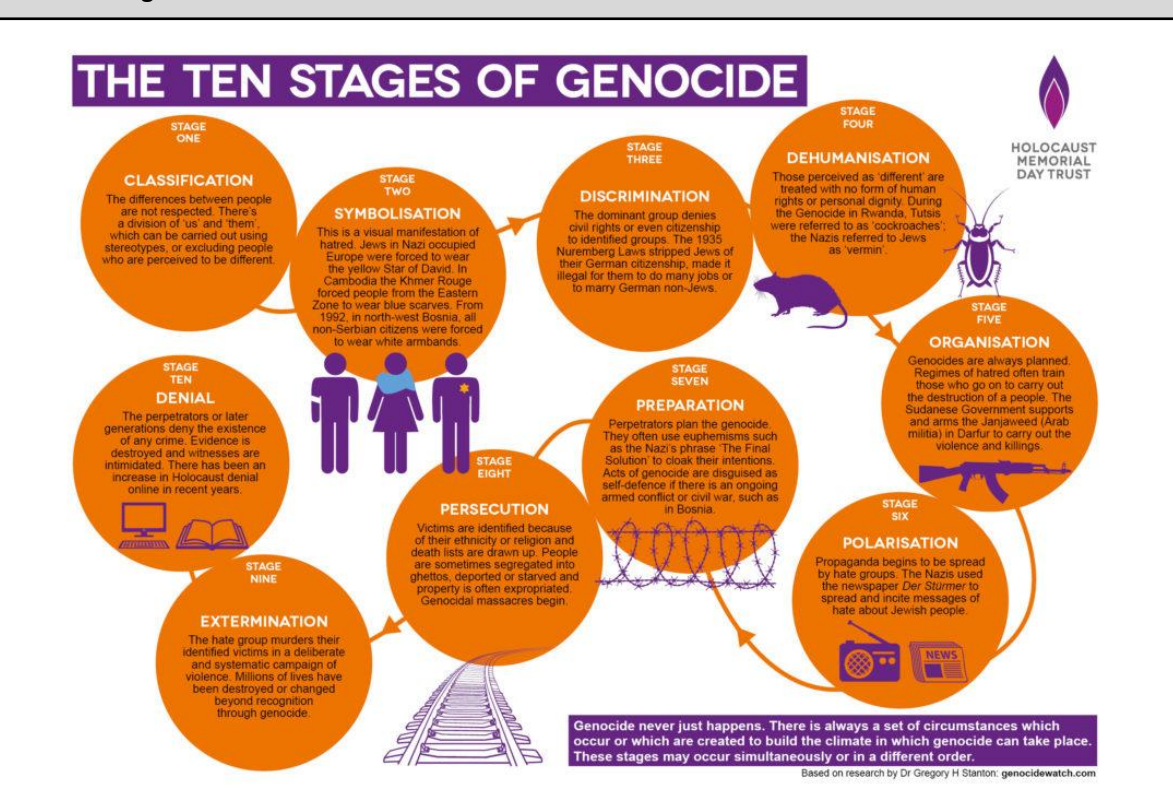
THE TEN STAGES OF GENOCIDE

HOLOCAUST MEMORIAL DAY TRUST

STAGE ONE
CLASSIFICATION
The differences between people are not respected. There's a division of 'us' and 'them', which can be carried out using stereotypes, or excluding people who are perceived to be different.

STAGE TWO
SYMBOLISATION
This is a visual manifestation of hatred. Jews in Nazi occupied Europe were forced to wear the yellow Star of David. In Cambodia the Khmer Rouge forced people from the Eastern Zone to wear blue scarves. From 1992, in north-west Bosnia, all non-Serbian citizens were forced to wear white armbands.

STAGE THREE
DISCRIMINATION
The dominant group denies civil rights or even citizenship to identified groups. The 1935 Nuremberg Laws stripped Jews of their German citizenship, made it illegal for them to do many jobs or to marry German non-Jews.

STAGE FOUR
DEHUMANISATION
Those perceived as 'different' are treated with no form of human rights or personal dignity. During the Genocide in Rwanda, Tutsis were referred to as 'cockroaches'; the Nazis referred to Jews as 'vermin'.

STAGE FIVE
ORGANISATION
Genocides are always planned. Regimes of hatred often train those who go on to carry out the destruction of a people. The Sudanese Government supports and arms the Janjaweed (Arab militia) in Darfur to carry out the violence and killings.

STAGE SIX
POLARISATION
Propaganda begins to be spread by hate groups. The Nazis used the newspaper Der Stürmer to spread and incite messages of hate about Jewish people.

NEWS

STAGE SEVEN
PREPARATION
Perpetrators plan the genocide. They often use euphemisms such as the Nazi's phrase 'The Final Solution' to cloak their intentions. Acts of genocide are disguised as self-defence if there is an ongoing armed conflict or civil war, such as in Bosnia.

STAGE EIGHT
PERSECUTION
Victims are identified because of their ethnicity or religion and death lists are drawn up. People are sometimes segregated into ghettos, deported or starved and property is often expropriated. Genocidal massacres begin.

STAGE NINE
EXTERMINATION
The hate group murders their identified victims in a deliberate and systematic campaign of violence. Millions of lives have been destroyed or changed beyond recognition through genocide.

STAGE TEN
DENIAL
The perpetrators or later generations deny the existence of any crime. Evidence is destroyed and witnesses are intimidated. There has been an increase in Holocaust denial online in recent years.

Genocide never just happens. There is always a set of circumstances which occur or which are created to build the climate in which genocide can take place. These stages may occur simultaneously or in a different order.

Based on research by Dr Gregory H Stanton: genocidewatch.com